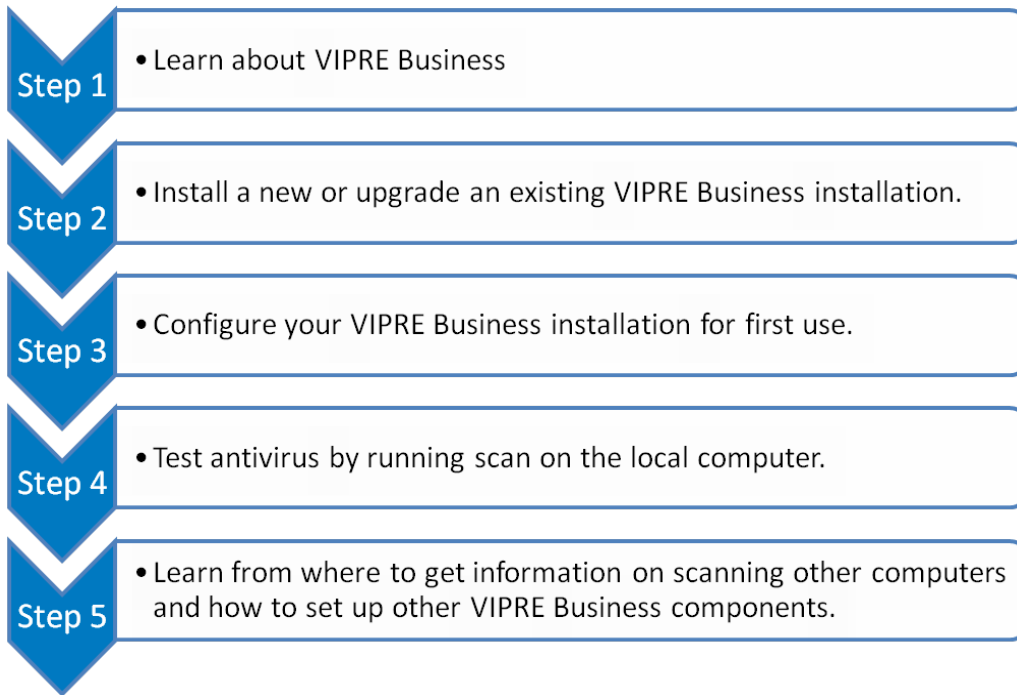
Step 1
• Learn about VIPRE Business

Step 2
• Install a new or upgrade an existing VIPRE Business installation.

Step 3
• Configure your VIPRE Business installation for first use.

Step 4
• Test antivirus by running scan on the local computer.

Step 5
• Learn from where to get information on scanning other computers and how to set up other VIPRE Business components.